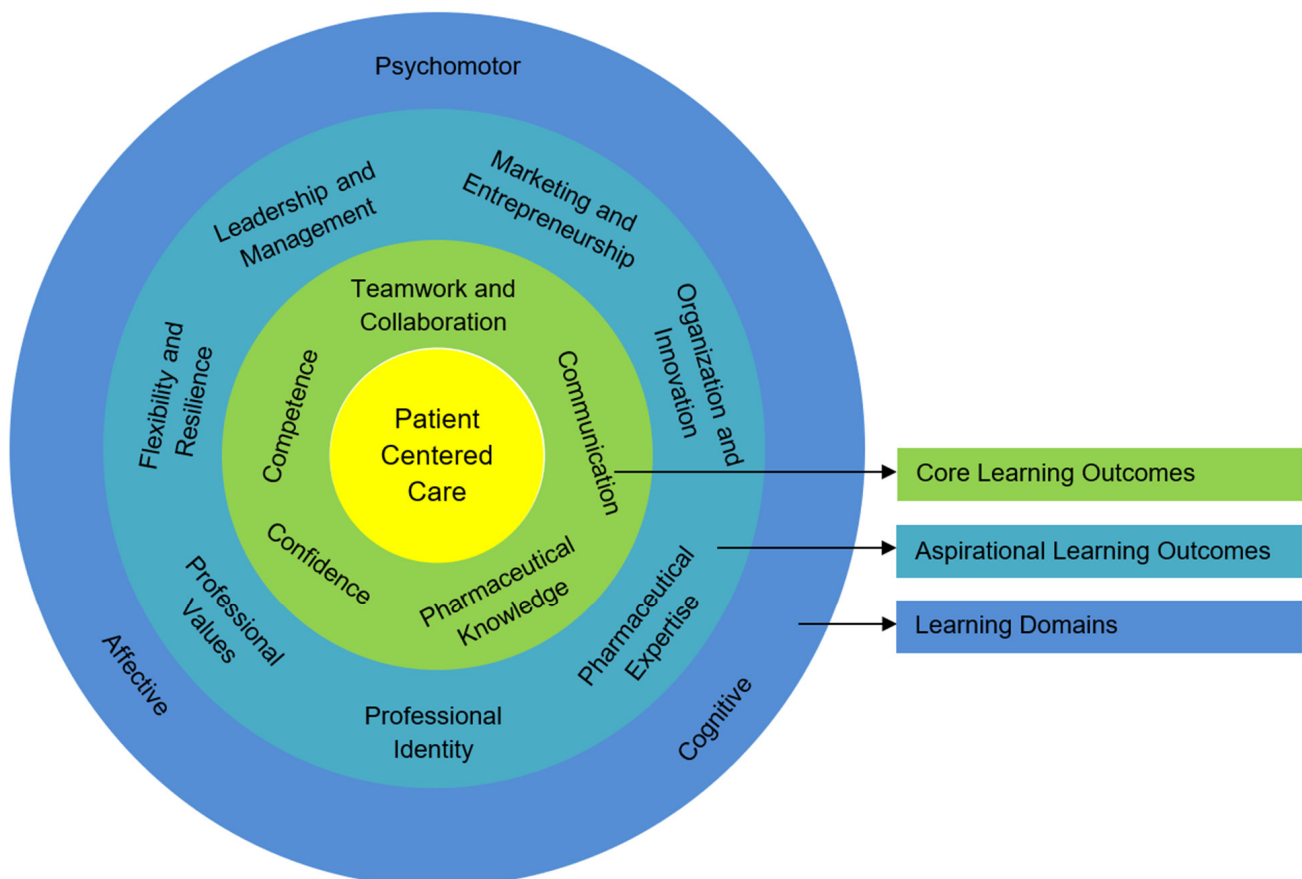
Psychomotor

Leadership and Management

Marketing and Entrepreneurship

Teamwork and Collaboration

Organization and Innovation

Flexibility and Resilience

Competence

Patient Centered Care

Communication

Core Learning Outcomes

Confidence

Pharmaceutical Knowledge

Aspirational Learning Outcomes

Professional Values

Pharmaceutical Expertise

Learning Domains

Affective

Professional Identity

Cognitive